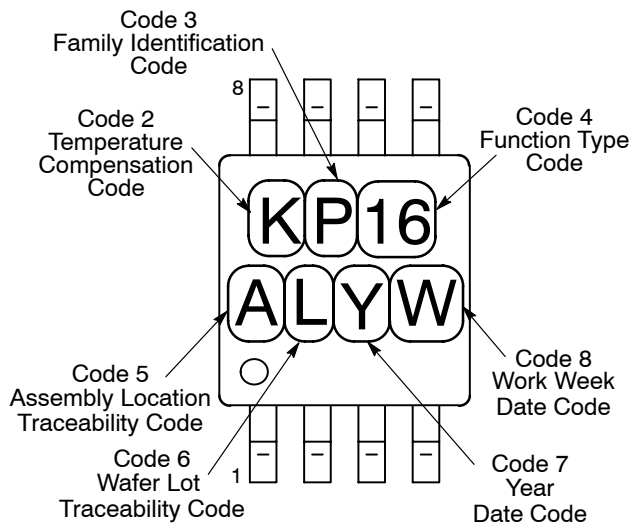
Code 3
Family Identification
Code

8

Code 2
Temperature
Compensation
Code

Code 4
Function Type
Code

K P 16

A L Y W

Code 5
Assembly Location
Traceability Code

Code 8
Work Week
Date Code

1

Code 6
Wafer Lot
Traceability Code

Code 7
Year
Date Code